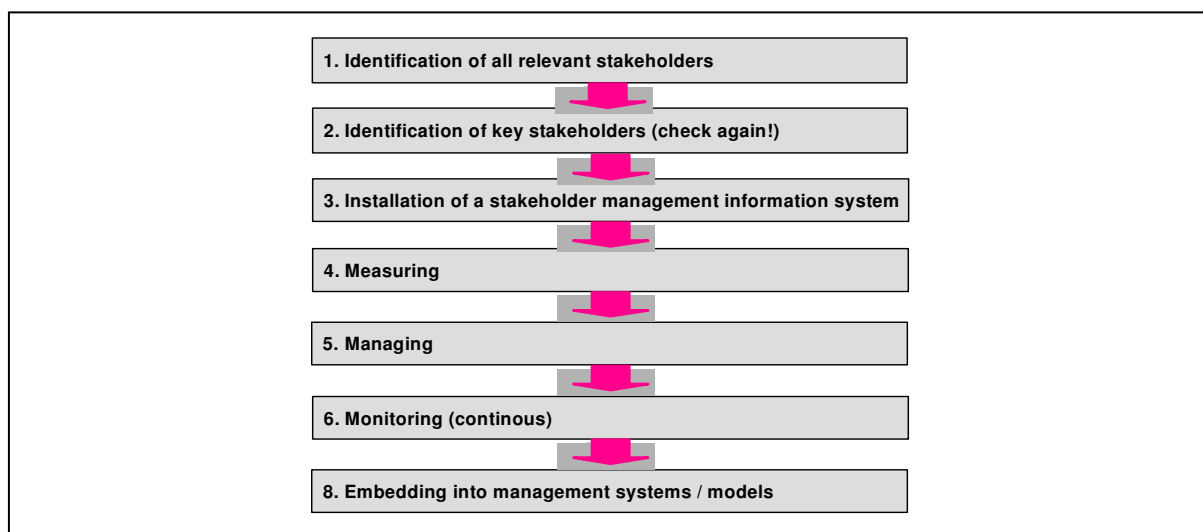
1. Identification of all relevant stakeholders

2. Identification of key stakeholders (check again!)

3. Installation of a stakeholder management information system

4. Measuring

5. Managing

6. Monitoring (continous)

8. Embedding into management systems / models